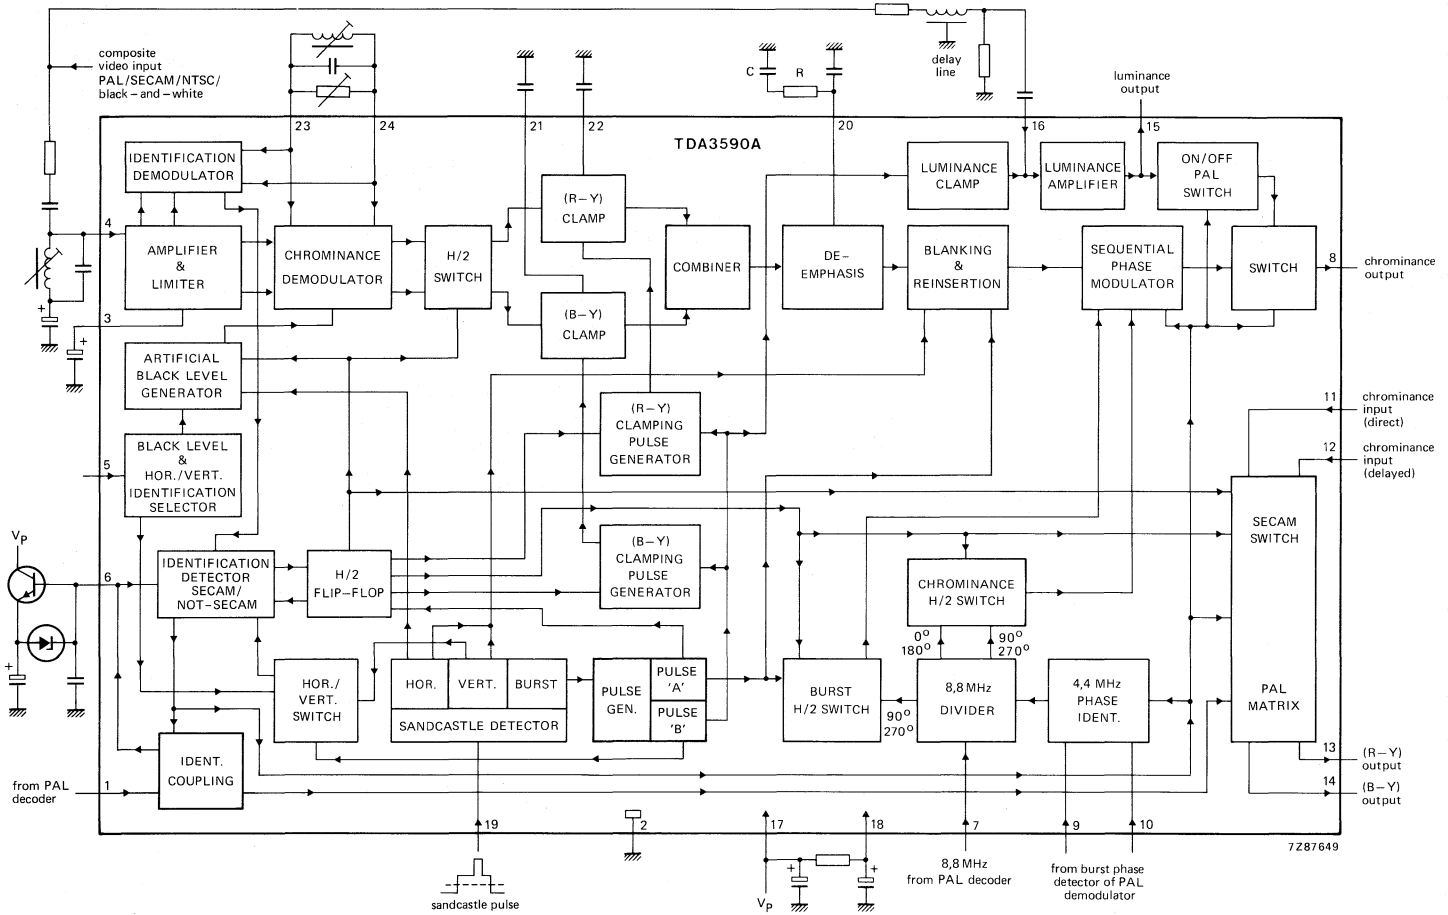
composite video input PAL/SECAM/NTSC/ black-and-white

delay line

C R

luminance output

23 24 21 22 20 16 15

TDA3590A

IDENTIFICATION DEMODULATOR

4

AMPLIFIER & LIMITER

CHROMINANCE DEMODULATOR

H/2 SWITCH

(R–Y) CLAMP

(B–Y) CLAMP

COMBINER

DE-EMPHASIS

LUMINANCE CLAMP

LUMINANCE AMPLIFIER

ON/OFF PAL SWITCH

BLANKING & REINSERTION

SEQUENTIAL PHASE MODULATOR

SWITCH

8 chrominance output

3

ARTIFICIAL BLACK LEVEL GENERATOR

(R–Y) CLAMPING PULSE GENERATOR

11 chrominance input (direct)

12 chrominance input (delayed)

5

BLACK LEVEL & HOR./VERT. IDENTIFICATION SELECTOR

$V_P$

6

IDENTIFICATION DETECTOR SECAM/ NOT-SECAM

H/2 FLIP-FLOP

(B–Y) CLAMPING PULSE GENERATOR

CHROMINANCE H/2 SWITCH

SECAM SWITCH

$0^o$ $180^o$ $90^o$ $270^o$

HOR./ VERT. SWITCH

HOR. VERT. BURST

SANDCASTLE DETECTOR

PULSE GEN.

PULSE 'A'

PULSE 'B'

BURST H/2 SWITCH

$90^o$ $270^o$

8,8 MHz DIVIDER

4,4 MHz PHASE IDENT.

PAL MATRIX

IDENT. COUPLING

13 (R–Y) output

14 (B–Y) output

from PAL decoder 1

19 2 17 18 7 9 10

7Z87649

sandcastle pulse

$V_P$

8,8 MHz from PAL decoder

from burst phase detector of PAL demodulator